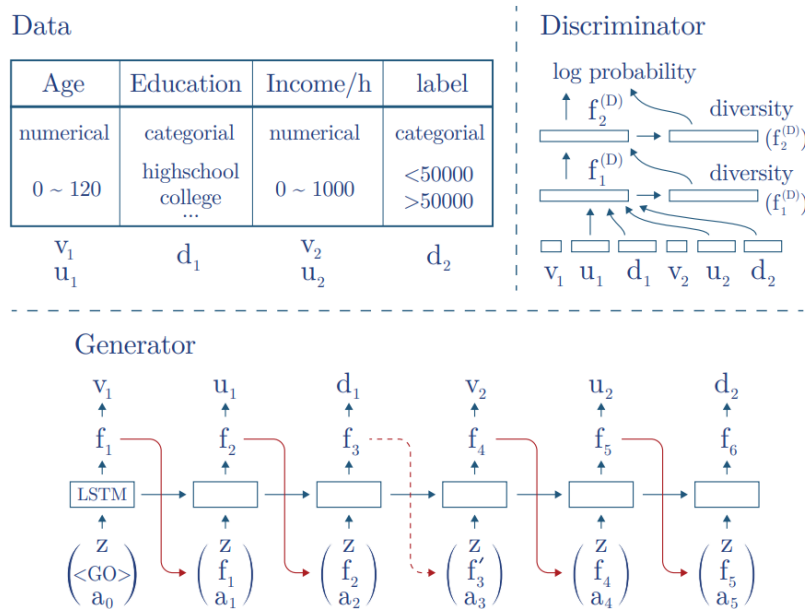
Data

| Age | Education | Income/h | label |
|---|---|---|---|
| numerical<br>0 ~ 120 | categorial<br>highschool<br>college<br>... | numerical<br>0 ~ 1000 | categorial<br><50000<br>>50000 |

$v_1$ $u_1$ $d_1$ $v_2$ $u_2$ $d_2$

Discriminator

log probability

$f_2^{(D)}$ diversity $(f_2^{(D)})$

$f_1^{(D)}$ diversity $(f_1^{(D)})$

$v_1$ $u_1$ $d_1$ $v_2$ $u_2$ $d_2$

Generator

$v_1$ $u_1$ $d_1$ $v_2$ $u_2$ $d_2$

$f_1$ $f_2$ $f_3$ $f_4$ $f_5$ $f_6$

LSTM

$\begin{pmatrix} z \\ \text{<GO>} \\ a_0 \end{pmatrix}$ $\begin{pmatrix} z \\ f_1 \\ a_1 \end{pmatrix}$ $\begin{pmatrix} z \\ f_2 \\ a_2 \end{pmatrix}$ $\begin{pmatrix} z \\ f_3' \\ a_3 \end{pmatrix}$ $\begin{pmatrix} z \\ f_4 \\ a_4 \end{pmatrix}$ $\begin{pmatrix} z \\ f_5 \\ a_5 \end{pmatrix}$